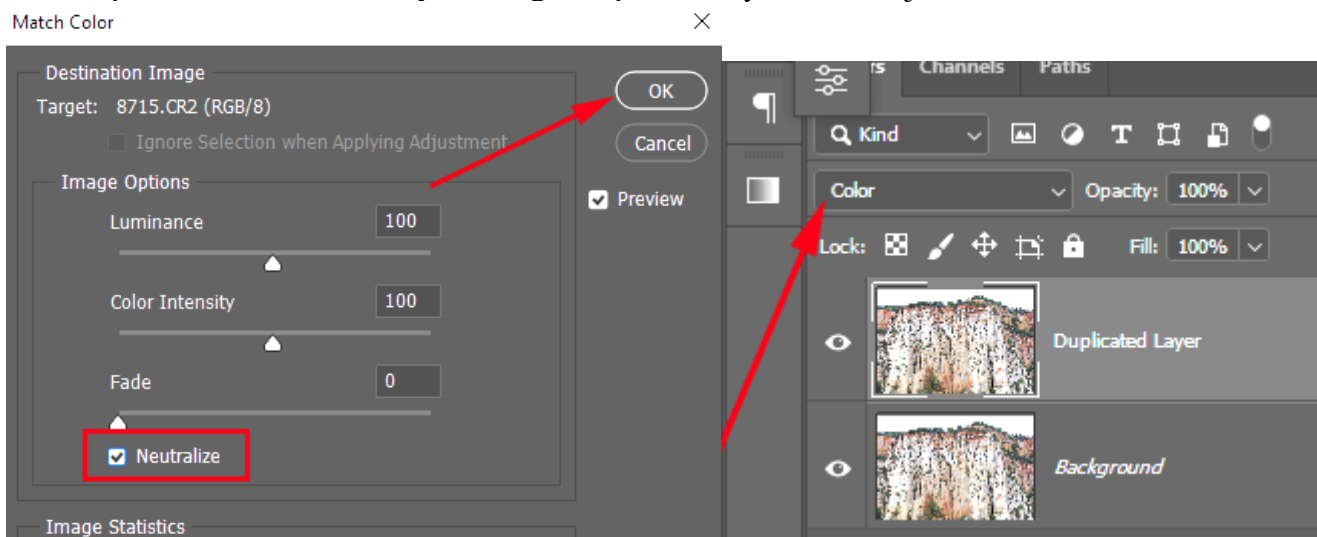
Match Color

Destination Image
Target: 8715.CR2 (RGB/8)
Ignore Selection when Applying Adjustment

Image Options
Luminance 100
Color Intensity 100
Fade 0
Neutralize

Image Statistics

OK
Cancel
Preview

rs Channels Paths

Kind

Color
Opacity: 100%
Lock:
Fill: 100%

Duplicated Layer
Background